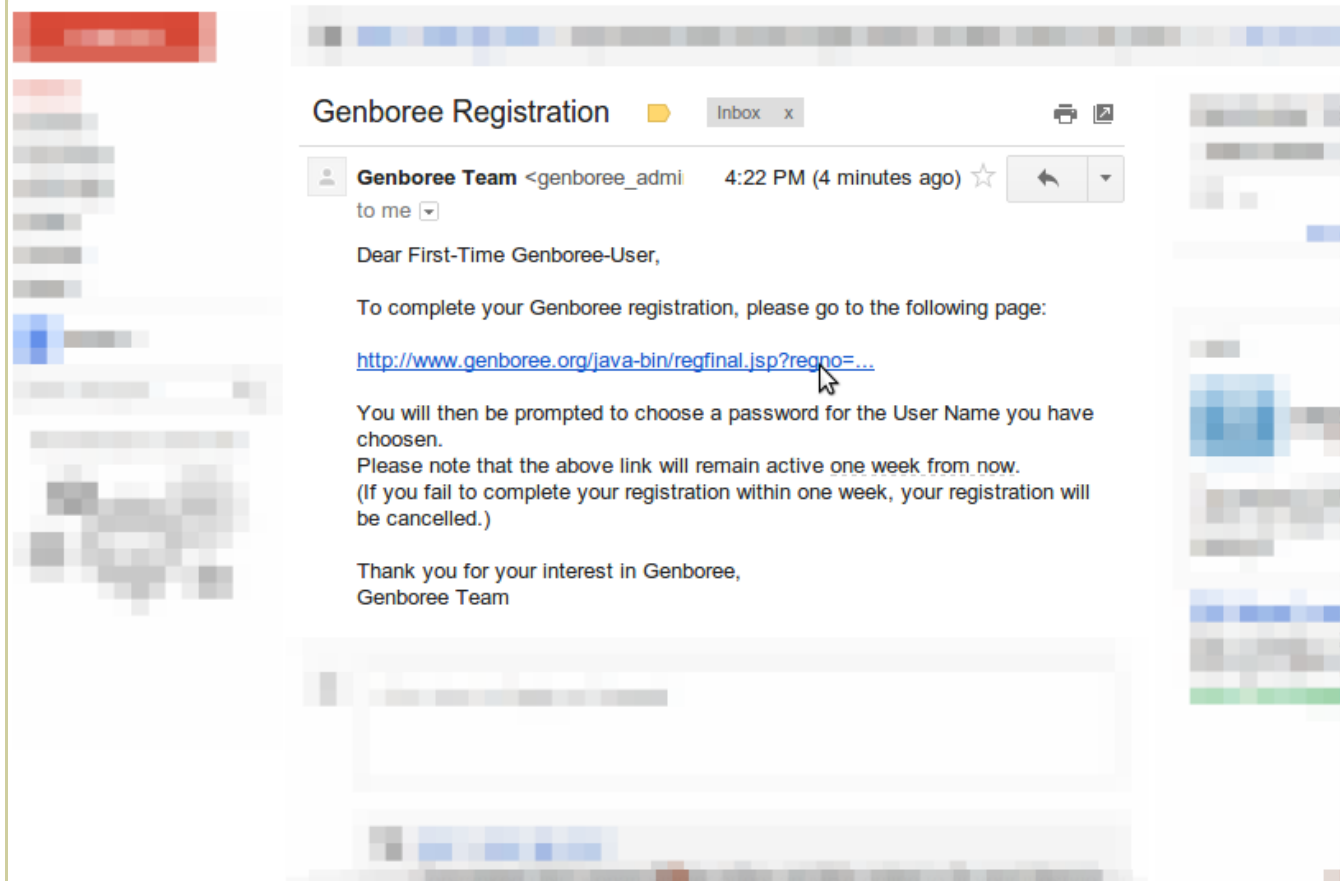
Genboree Registration

Inbox x

Genboree Team <genboree_admi

4:22 PM (4 minutes ago)

to me

Dear First-Time Genboree-User,

To complete your Genboree registration, please go to the following page:

http://www.genboree.org/java-bin/regfinal.jsp?regno=...

You will then be prompted to choose a password for the User Name you have choosen.
Please note that the above link will remain active one week from now.
(If you fail to complete your registration within one week, your registration will be cancelled.)

Thank you for your interest in Genboree,
Genboree Team